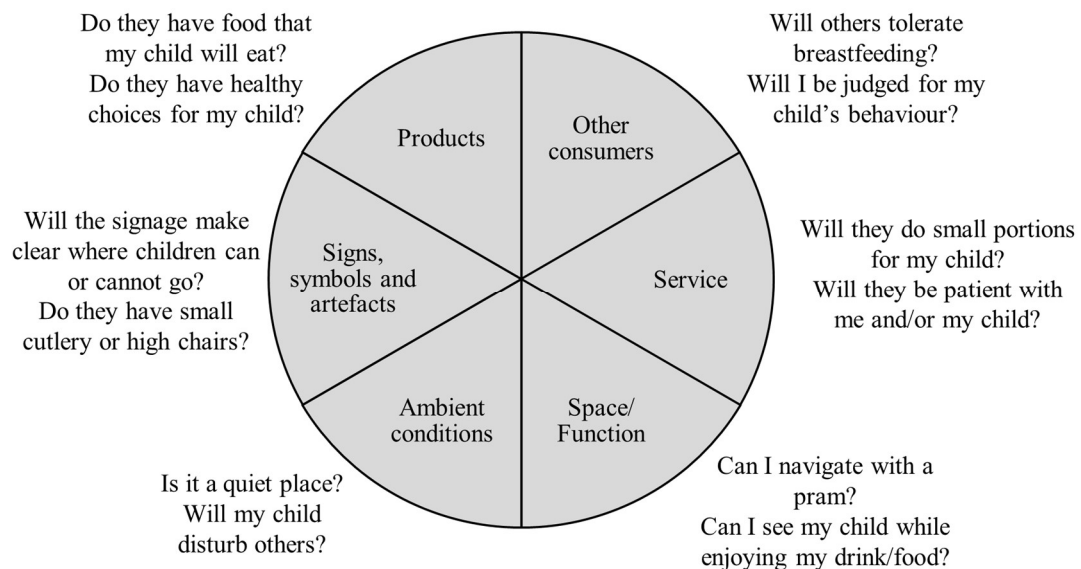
Do they have food that my child will eat?
Do they have healthy choices for my child?

Will others tolerate breastfeeding?
Will I be judged for my child's behaviour?

Products

Other consumers

Will the signage make clear where children can or cannot go?
Do they have small cutlery or high chairs?

Signs, symbols and artefacts

Service

Will they do small portions for my child?
Will they be patient with me and/or my child?

Ambient conditions

Space/ Function

Is it a quiet place?
Will my child disturb others?

Can I navigate with a pram?
Can I see my child while enjoying my drink/food?